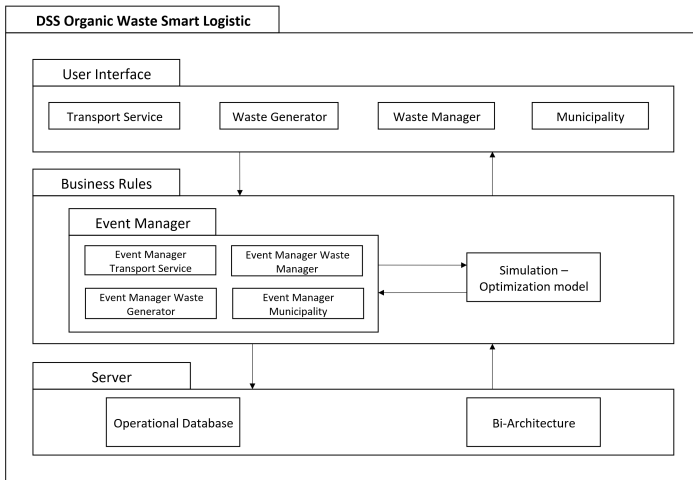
DSS Organic Waste Smart Logistic

User Interface

Transport Service

Waste Generator

Waste Manager

Municipality

Business Rules

Event Manager

Event Manager Transport Service

Event Manager Waste Manager

Event Manager Waste Generator

Event Manager Municipality

Simulation – Optimization model

Server

Operational Database

Bi-Architecture